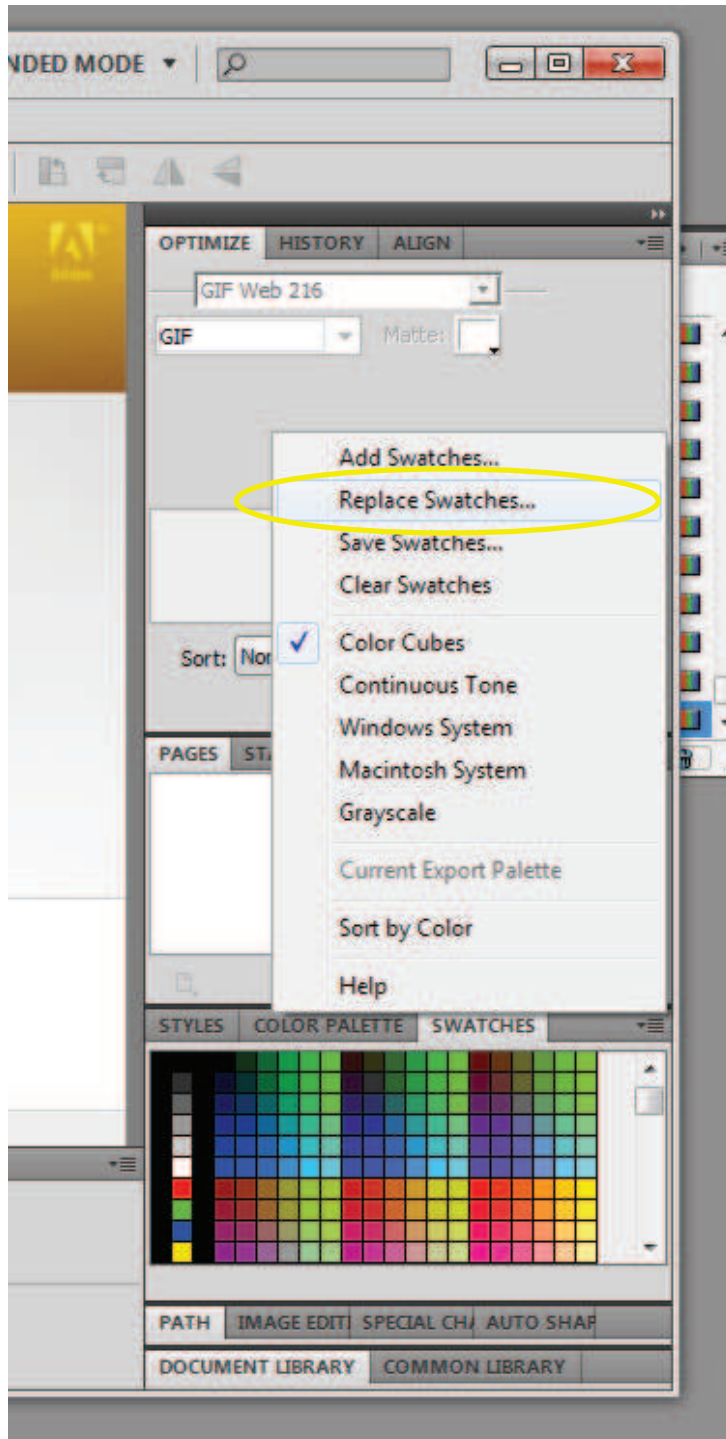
NDED MODE ▾

OPTIMIZE HISTORY ALIGN

GIF Web 216

GIF

Matte:

Sort: Nor

Add Swatches...
Replace Swatches...
Save Swatches...
Clear Swatches
Color Cubes
Continuous Tone
Windows System
Macintosh System
Grayscale
Current Export Palette
Sort by Color
Help

PAGES ST

STYLES COLOR PALETTE SWATCHES

PATH IMAGE EDITI SPECIAL CH AUTO SHAP

DOCUMENT LIBRARY COMMON LIBRARY